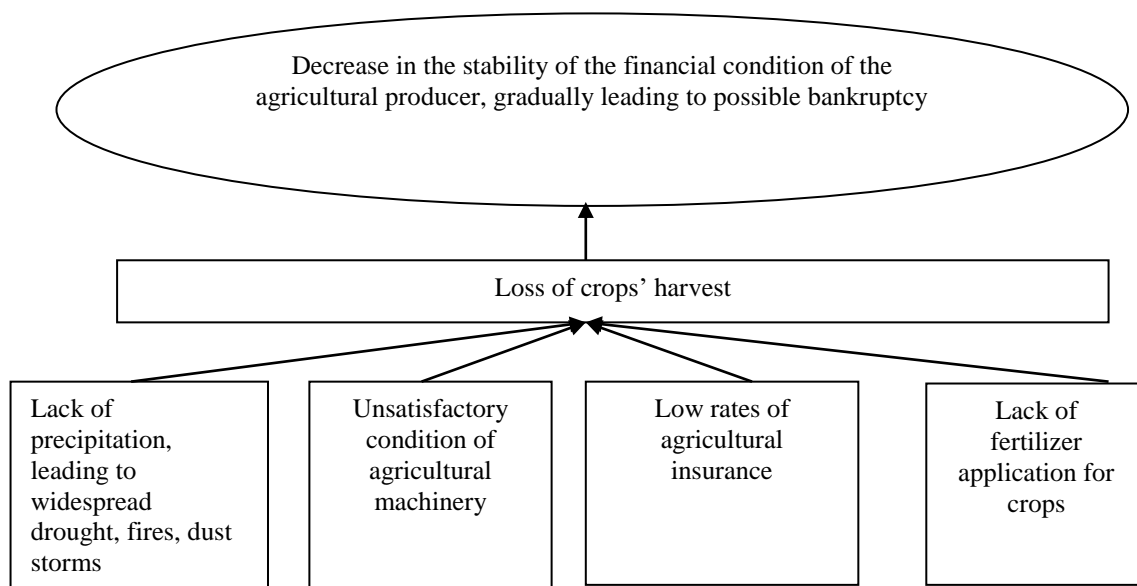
Decrease in the stability of the financial condition of the agricultural producer, gradually leading to possible bankruptcy

Loss of crops' harvest

Lack of precipitation, leading to widespread drought, fires, dust storms

Unsatisfactory condition of agricultural machinery

Low rates of agricultural insurance

Lack of fertilizer application for crops